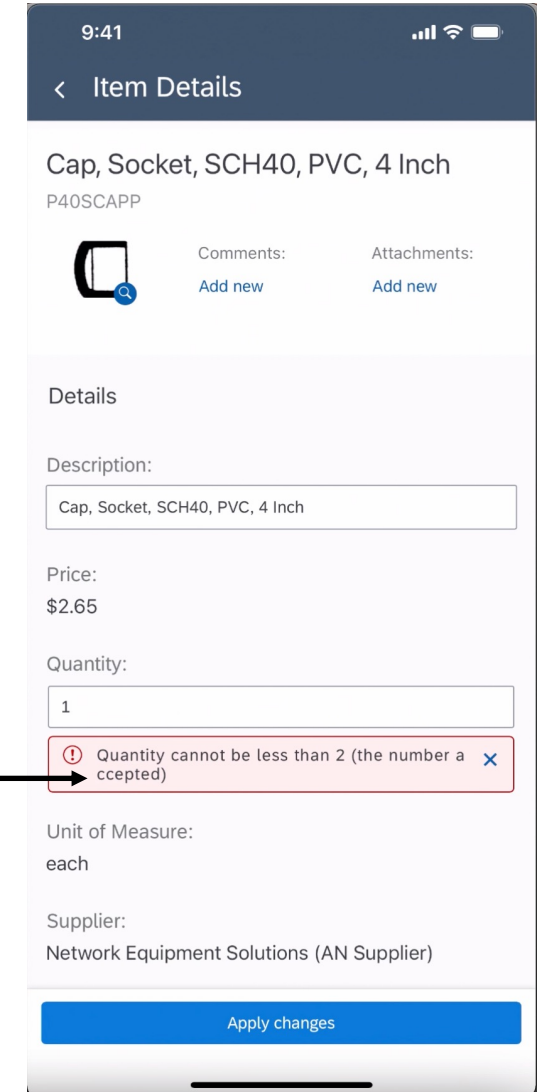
9:41

Item Details

Cap, Socket, SCH40, PVC, 4 Inch
P40SCAPP

Comments:
Add new

Attachments:
Add new

Details

Description:
Cap, Socket, SCH40, PVC, 4 Inch

Price:
$2.65

Quantity:
1

Quantity cannot be less than 2 (the number a ccepted)

Unit of Measure:
each

Supplier:
Network Equipment Solutions (AN Supplier)

Apply changes